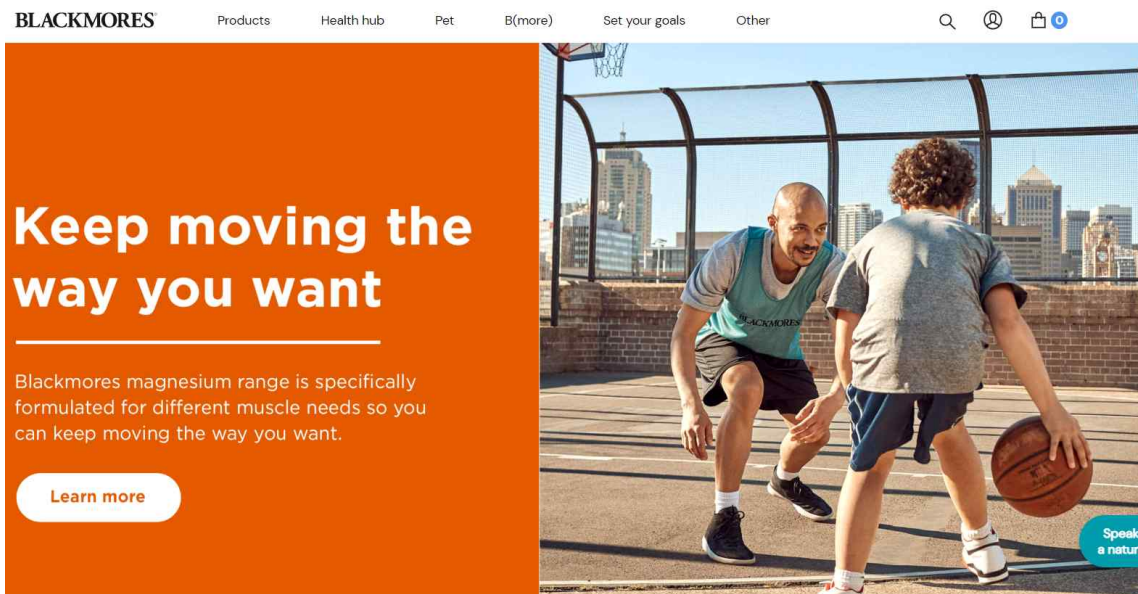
BLACKMORES

Products Health hub Pet B(more) Set your goals Other

0

Keep moving the way you want

Blackmores magnesium range is specifically formulated for different muscle needs so you can keep moving the way you want.

Learn more

BLACKMORES

Speak a natur